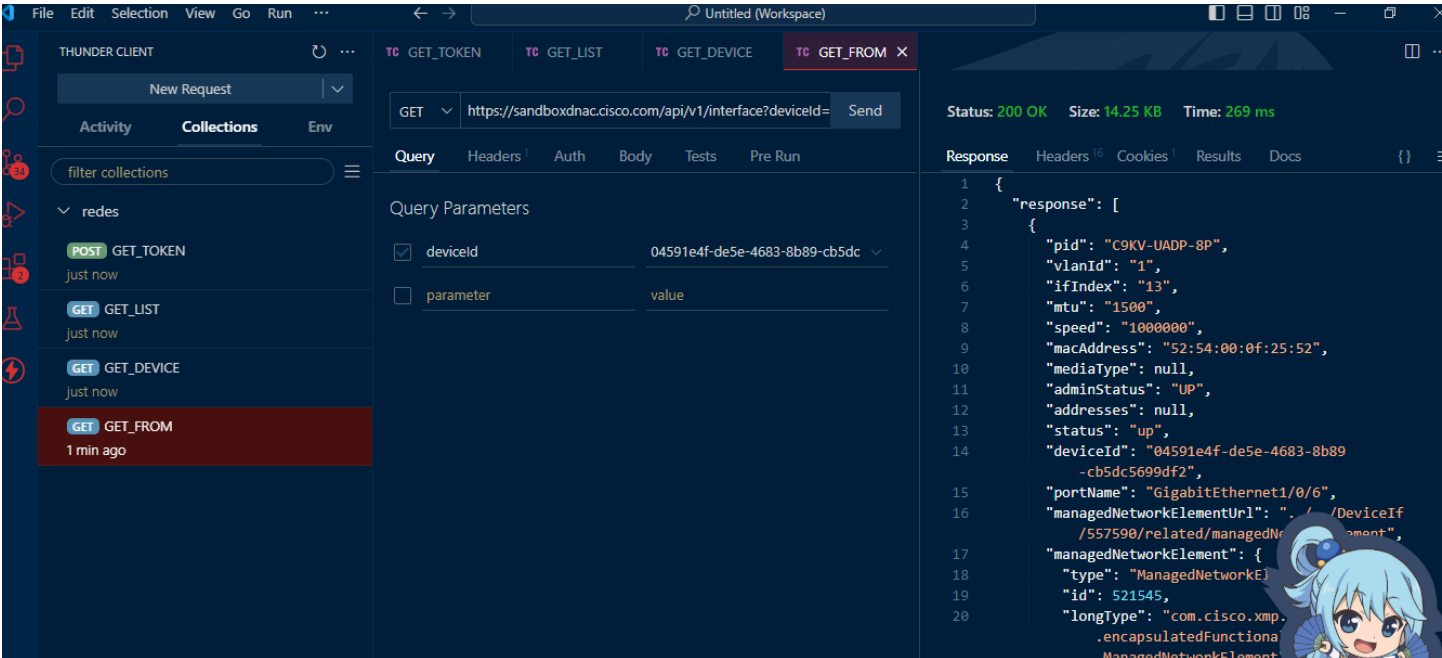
File Edit Selection View Go Run ···

Untitled (Workspace)

THUNDER CLIENT

New Request

Activity Collections Env

filter collections

redes

POST GET_TOKEN
just now

GET GET_LIST
just now

GET GET_DEVICE
just now

GET GET_FROM
1 min ago

TC GET_TOKEN TC GET_LIST TC GET_DEVICE TC GET_FROM ×

GET https://sandboxdnac.cisco.com/api/v1/interface?deviceId= Send

Query Headers$^1$ Auth Body Tests Pre Run

Query Parameters

deviceId 04591e4f-de5e-4683-8b89-cb5dc

parameter value

Status: 200 OK Size: 14.25 KB Time: 269 ms

Response Headers$^{16}$ Cookies$^1$ Results Docs {}

```
1  {
2    "response": [
3      {
4        "pid": "C9KV-UADP-8P",
5        "vlanId": "1",
6        "ifIndex": "13",
7        "mtu": "1500",
8        "speed": "1000000",
9        "macAddress": "52:54:00:0f:25:52",
10       "mediaType": null,
11       "adminStatus": "UP",
12       "addresses": null,
13       "status": "up",
14       "deviceId": "04591e4f-de5e-4683-8b89
           -cb5dc5699df2",
15       "portName": "GigabitEthernet1/0/6",
16       "managedNetworkElementUrl": "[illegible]/DeviceIf
           /557590/related/managedN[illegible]ement",
17       "managedNetworkElement": {
18         "type": "ManagedNetworkE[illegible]
19         "id": 521545,
20         "longType": "com.cisco.xmp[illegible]
             .encapsulatedFunctiona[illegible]
             ManagedNetworkElement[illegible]
```